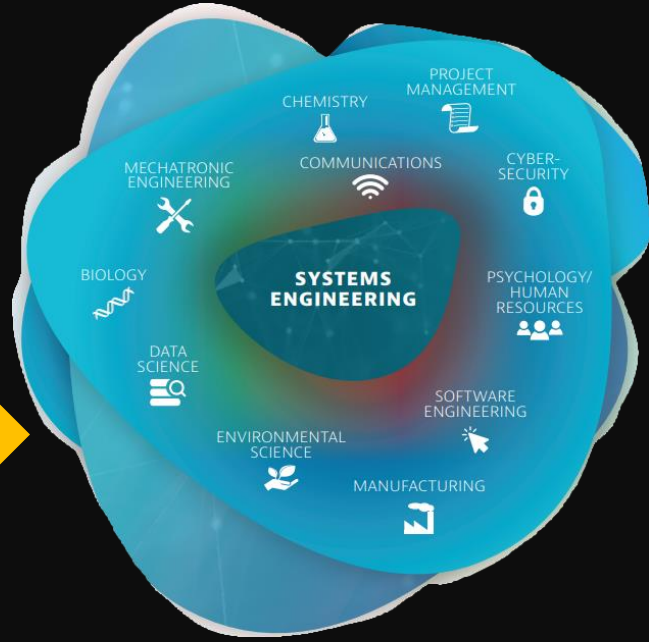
CHEMISTRY

PROJECT MANAGEMENT

MECHATRONIC ENGINEERING

COMMUNICATIONS

CYBER-SECURITY

BIOLOGY

SYSTEMS ENGINEERING

PSYCHOLOGY/ HUMAN RESOURCES

DATA SCIENCE

SOFTWARE ENGINEERING

ENVIRONMENTAL SCIENCE

MANUFACTURING